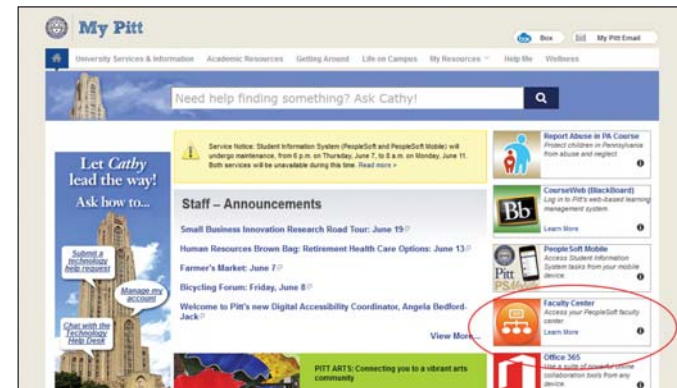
My Pitt

Box | My Pitt Email

University Services & Information | Academic Resources | Getting Around | Life on Campus | My Resources | Help Me | Wellness

Need help finding something? Ask Cathy!

Let Cathy lead the way!
Ask how to...

Submit a technology help request

Manage my account

Chat with the Technology Help Desk

Service Notice: Student Information System (PeopleSoft and PeopleSoft Mobile) will undergo maintenance, from 6 p.m. on Thursday, June 7, to 8 a.m. on Monday, June 11. Both services will be unavailable during this time. Read more »

Staff – Announcements

Small Business Innovation Research Road Tour: June 19

Human Resources Brown Bag: Retirement Health Care Options: June 13

Farmer's Market: June 7

Bicycling Forum: Friday, June 8

Welcome to Pitt's new Digital Accessibility Coordinator, Angela Bedford-Jack

View More...

PITT ARTS: Connecting you to a vibrant arts community

Report Abuse in PA Course
Protect children in Pennsylvania from abuse and neglect

CourseWeb (BlackBoard)
Log in to Pitt's web-based learning management system
Learn More

Bb

PeopleSoft Mobile
Access Student Information System tasks from your mobile device
Learn More

Pitt PS

Faculty Center
Access your PeopleSoft faculty center
Learn More

Office 365
Use a suite of powerful online collaboration tools from any device.